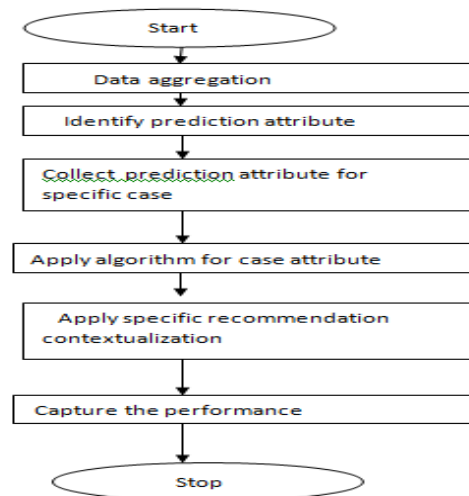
Start

Data aggregation

Identify prediction attribute

Collect prediction attribute for specific case

Apply algorithm for case attribute

Apply specific recommendation contextualization

Capture the performance

Stop